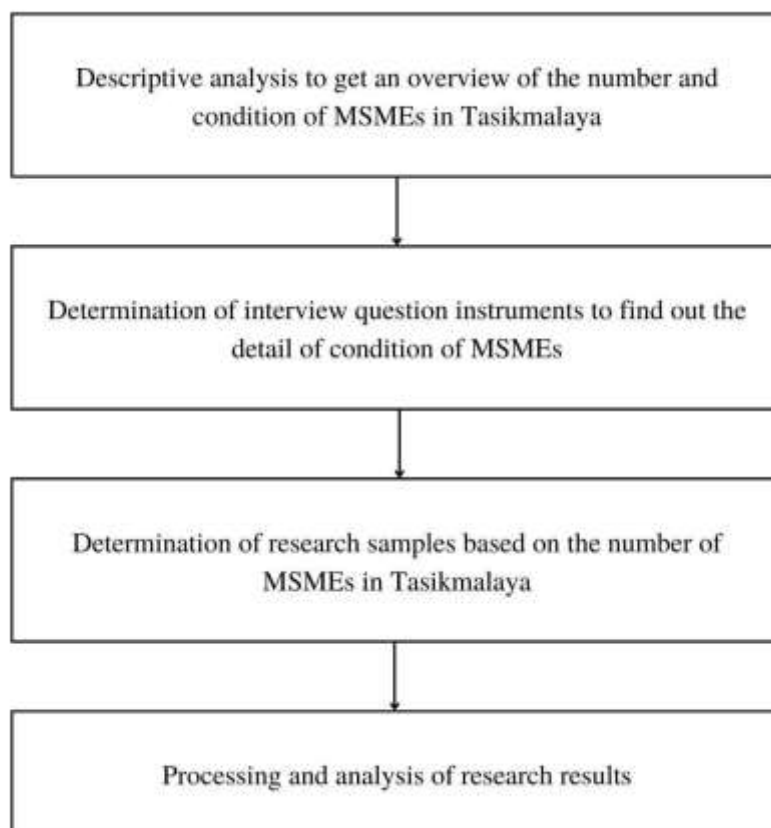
Descriptive analysis to get an overview of the number and condition of MSMEs in Tasikmalaya

Determination of interview question instruments to find out the detail of condition of MSMEs

Determination of research samples based on the number of MSMEs in Tasikmalaya

Processing and analysis of research results